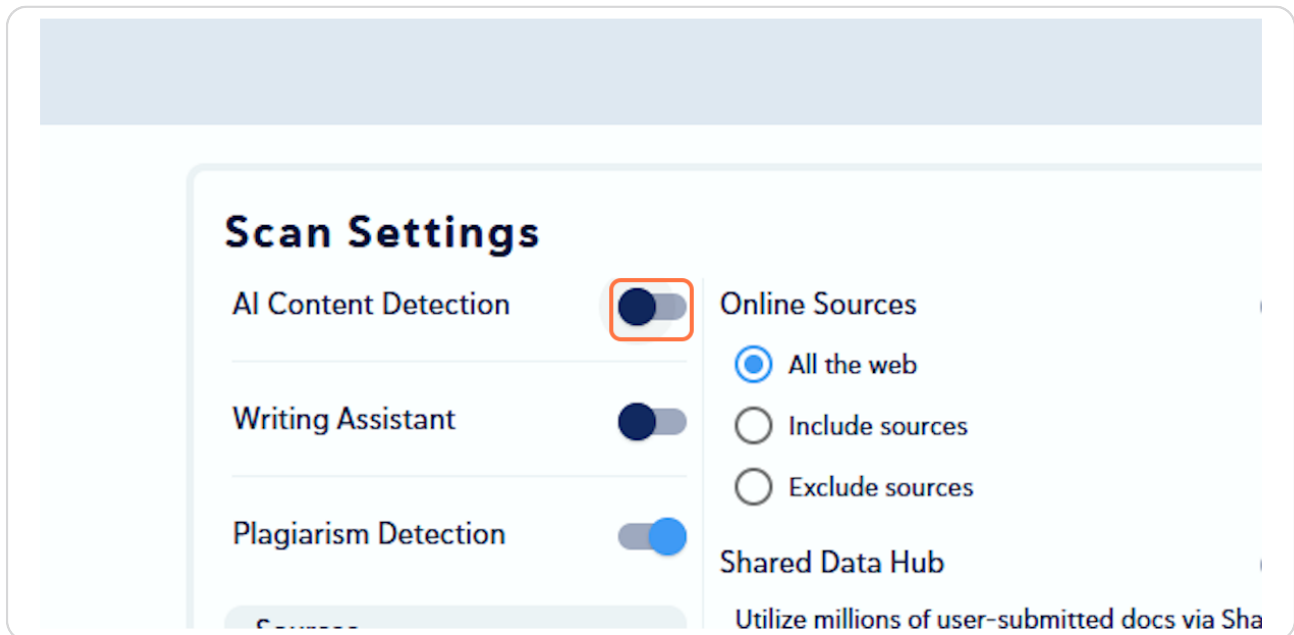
Scan Settings

AI Content Detection

Writing Assistant

Plagiarism Detection

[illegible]

Online Sources

All the web

Include sources

Exclude sources

Shared Data Hub

Utilize millions of user-submitted docs via Sha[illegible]